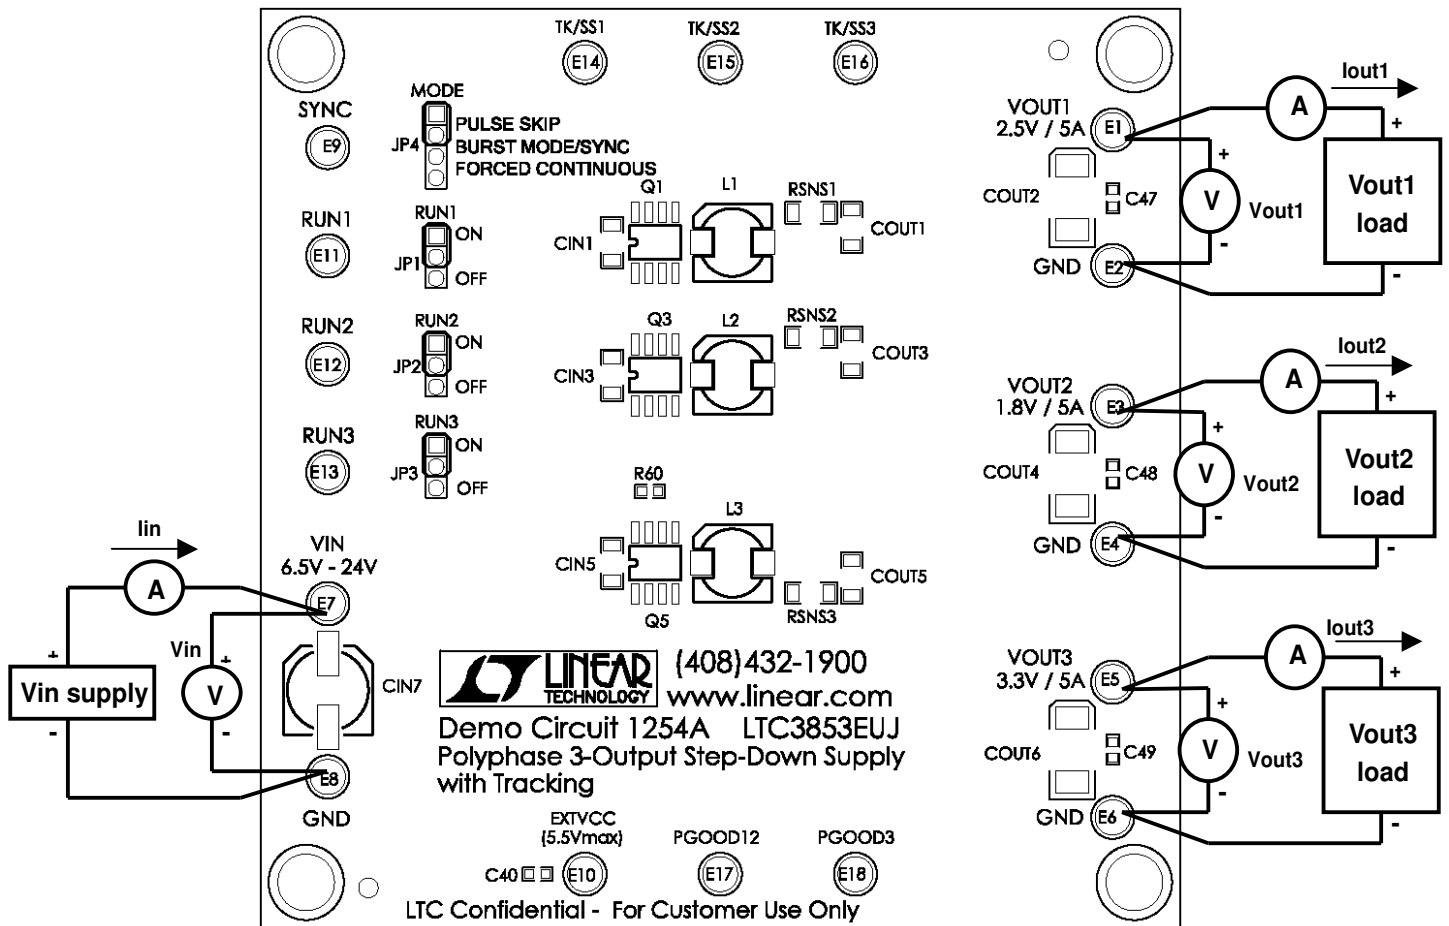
TK/SS1
E14
TK/SS2
E15
TK/SS3
E16

SYNC
E9
MODE
JP4
PULSE SKIP
BURST MODE/SYNC
FORCED CONTINUOUS

RUN1
E11
RUN1
ON
JP1
OFF

RUN2
E12
RUN2
ON
JP2
OFF

RUN3
E13
RUN3
ON
JP3
OFF

Q1
L1
RSNS1
CIN1
COUT1

Q3
L2
RSNS2
CIN3
COUT3

R60
L3
CIN5
COUT5
Q5
RSNS3

Iin
VIN
6.5V - 24V
E7
A
Vin
+
V
-
+
Vin supply
-
CIN7
E8
GND

LINEAR TECHNOLOGY
(408)432-1900
www.linear.com
Demo Circuit 1254A LTC3853EUJ
Polyphase 3-Output Step-Down Supply with Tracking

EXTVCC
(5.5Vmax)
C40
E10
PGOOD12
E17
PGOOD3
E18
LTC Confidential - For Customer Use Only

Iout1
A
VOUT1
2.5V / 5A
E1
+
COUT2
C47
V
Vout1
-
GND
E2
+
Vout1
load
-

Iout2
A
VOUT2
1.8V / 5A
E3
+
COUT4
C48
V
Vout2
-
GND
E4
+
Vout2
load
-

Iout3
A
VOUT3
3.3V / 5A
E5
+
COUT6
C49
V
Vout3
-
GND
E6
+
Vout3
load
-